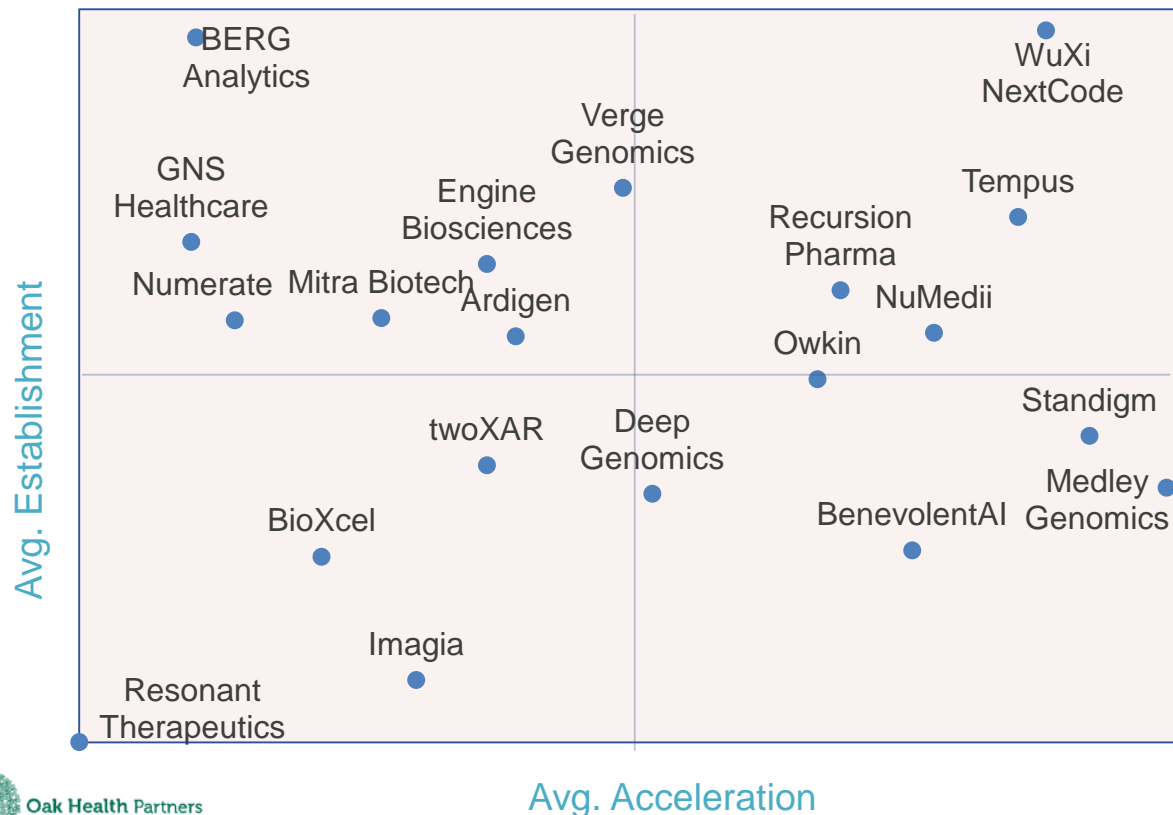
BERG Analytics

WuXi NextCode

Verge Genomics

GNS Healthcare

Engine Biosciences

Tempus

Recursion Pharma

Numerate

Mitra Biotech

Ardigen

NuMedii

Owkin

Avg. Establishment

Standigm

twoXAR

Deep Genomics

Medley Genomics

BenevolentAI

BioXcel

Imagia

Resonant Therapeutics

Oak Health Partners

Avg. Acceleration